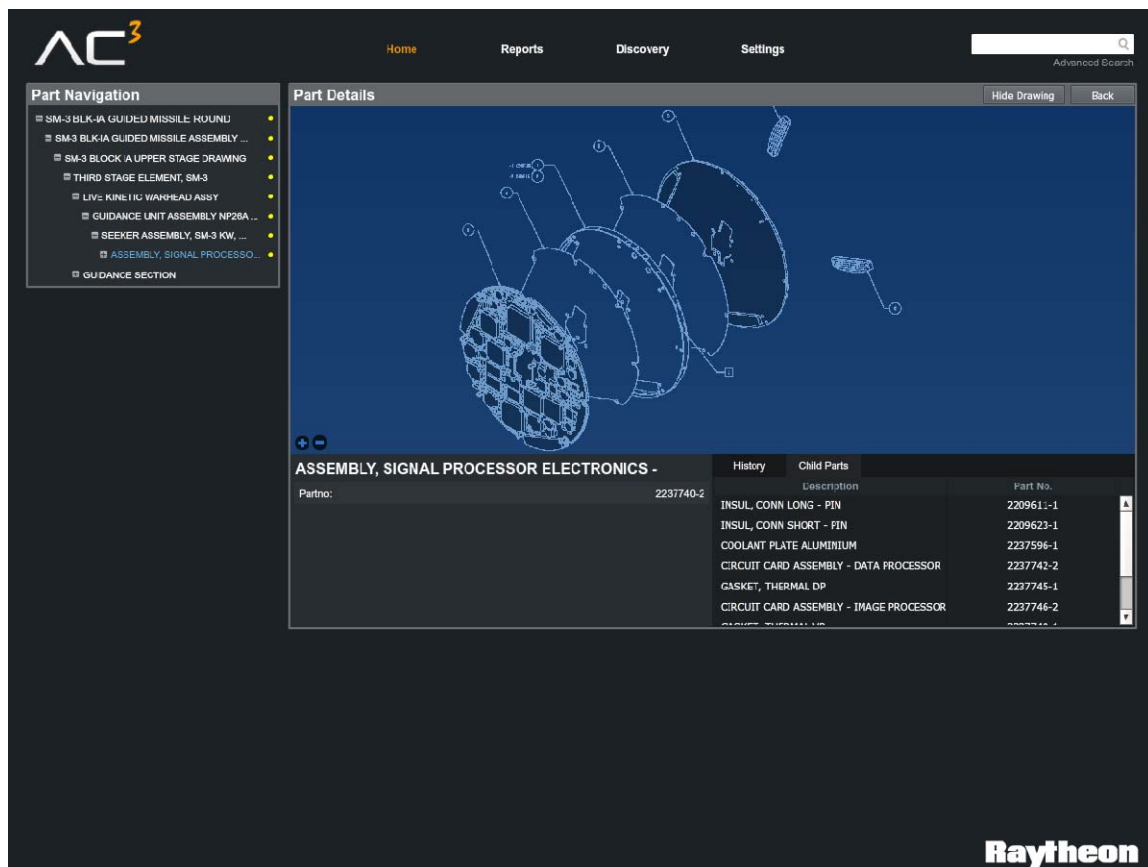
$AC^3$

Home Reports Discovery Settings

Advanced Search

Part Navigation

SM-3 BLK-IA GUIDED MISSILE ROUND
SM-3 BLK-IA GUIDED MISSILE ASSEMBLY ...
SM-3 BLOCK IA UPPER STAGE DRAWING
THIRD STAGE ELEMENT, SM-3
LIVE KINETIC WARHEAD ASSY
GUIDANCE UNIT ASSEMBLY NP26A ...
SEEKER ASSEMBLY, SM-3 KW, ...
ASSEMBLY, SIGNAL PROCESSO...
GUIDANCE SECTION

Part Details

Hide Drawing Back

ASSEMBLY, SIGNAL PROCESSOR ELECTRONICS -

Partno: 2237740-2

History Child Parts

| Description | Part No. |
|---|---|
| INSUL, CONN LONG - PIN | 2209611-1 |
| INSUL, CONN SHORT - PIN | 2209623-1 |
| COOLANT PLATE ALUMINIUM | 2237596-1 |
| CIRCUIT CARD ASSEMBLY - DATA PROCESSOR | 2237742-2 |
| GASKET, THERMAL DP | 2237745-1 |
| CIRCUIT CARD ASSEMBLY - IMAGE PROCESSOR | 2237746-2 |
| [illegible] | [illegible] |

Raytheon